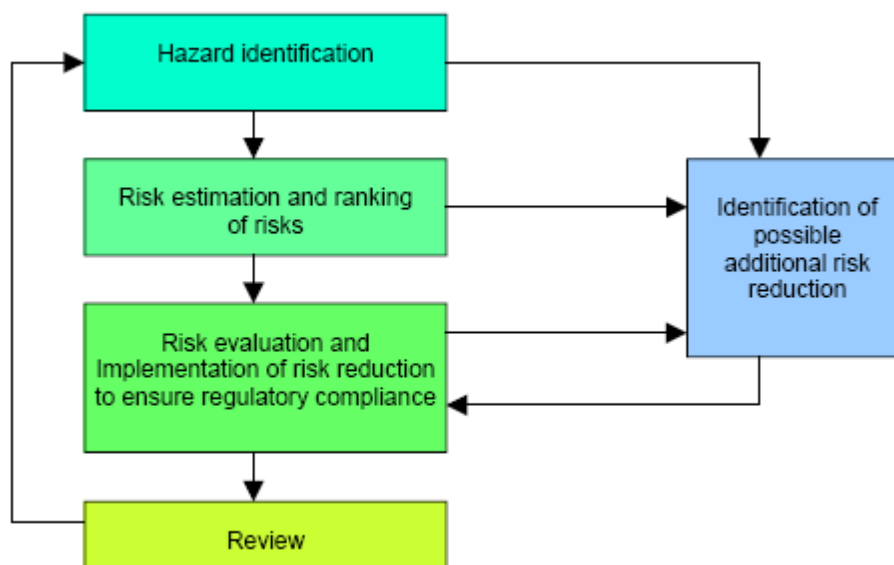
Hazard identification

Risk estimation and ranking of risks

Risk evaluation and Implementation of risk reduction to ensure regulatory compliance

Review

Identification of possible additional risk reduction